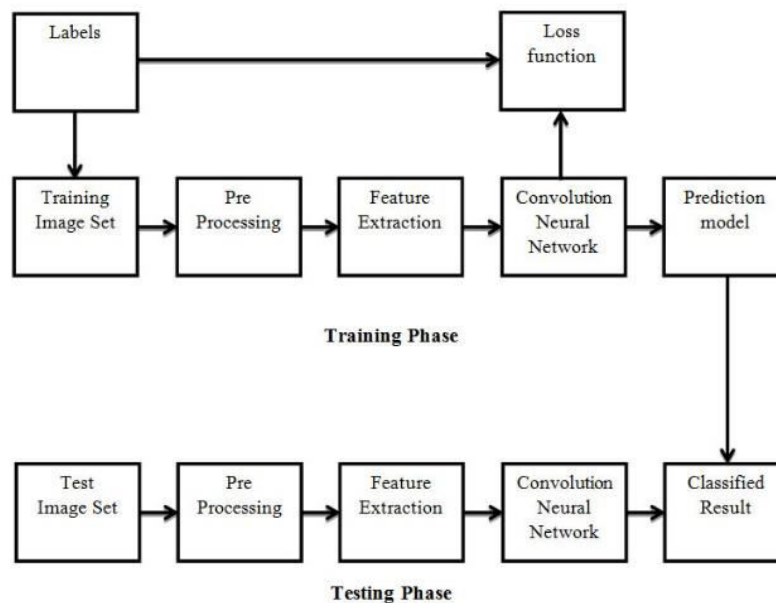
Labels

Loss function

Training Image Set

Pre Processing

Feature Extraction

Convolution Neural Network

Prediction model

Training Phase

Test Image Set

Pre Processing

Feature Extraction

Convolution Neural Network

Classified Result

Testing Phase